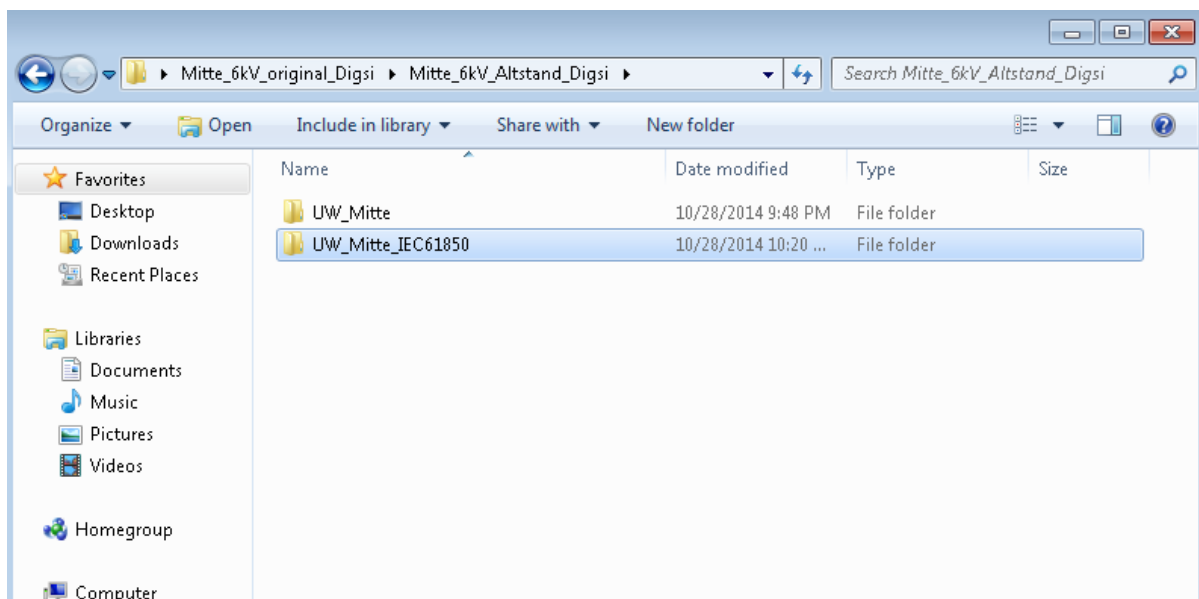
▸ Mitte_6kV_original_Digsi ▸ Mitte_6kV_Altstand_Digsi ▸

Search Mitte_6kV_Altstand_Digsi

Organize ▾ Open Include in library ▾ Share with ▾ New folder

Favorites
Desktop
Downloads
Recent Places

Libraries
Documents
Music
Pictures
Videos

Homegroup

Computer

| Name | Date modified | Type | Size |
|---|---|---|---|
| UW_Mitte | 10/28/2014 9:48 PM | File folder | |
| UW_Mitte_IEC61850 | 10/28/2014 10:20 ... | File folder | |